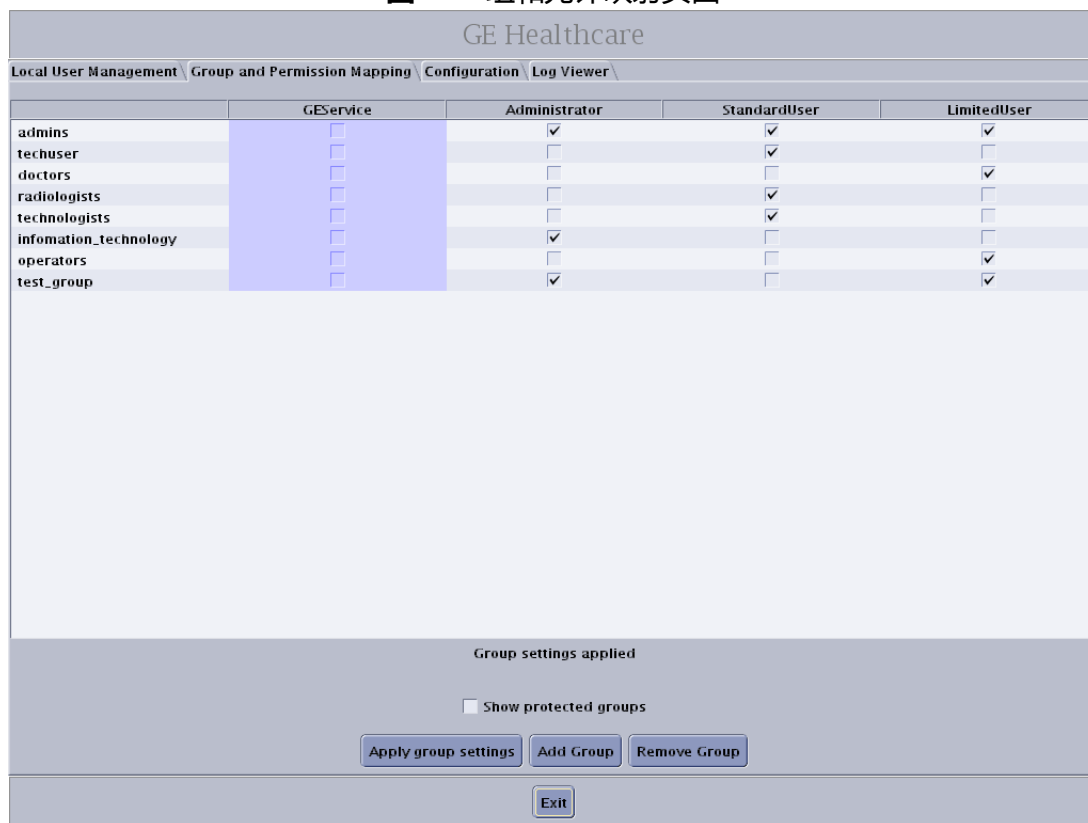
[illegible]

GE Healthcare

Local User Management | Group and Permission Mapping | Configuration | Log Viewer

| | GEService | Administrator | StandardUser | LimitedUser |
|---|---|---|---|---|
| admins | ☐ | ☑ | ☑ | ☑ |
| techuser | ☐ | ☐ | ☑ | ☐ |
| doctors | ☐ | ☐ | ☐ | ☑ |
| radiologists | ☐ | ☐ | ☑ | ☐ |
| technologists | ☐ | ☐ | ☑ | ☐ |
| infomation_technology | ☐ | ☑ | ☐ | ☐ |
| operators | ☐ | ☐ | ☐ | ☑ |
| test_group | ☐ | ☑ | ☐ | ☑ |

Group settings applied

☐ Show protected groups

Apply group settings | Add Group | Remove Group

Exit